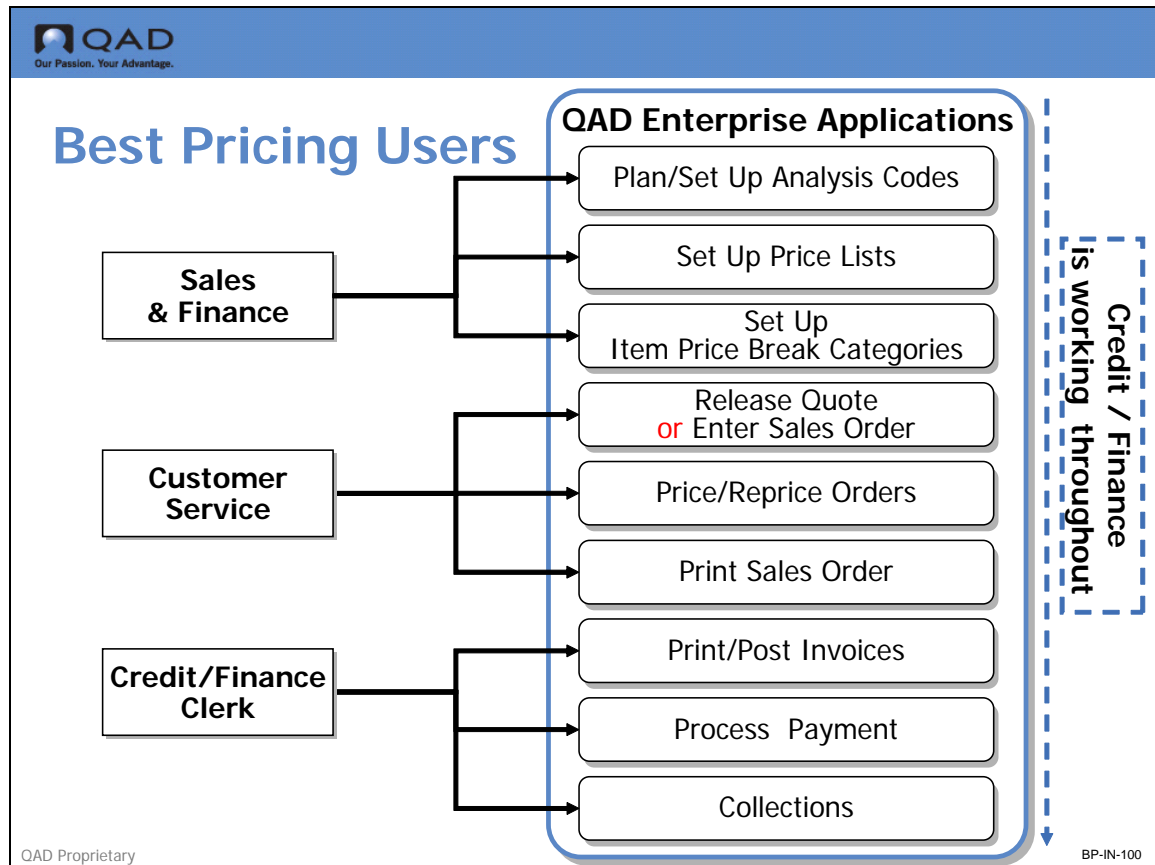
QAD
Our Passion. Your Advantage.

Best Pricing Users

QAD Enterprise Applications

Sales & Finance

Customer Service

Credit/Finance Clerk

Plan/Set Up Analysis Codes

Set Up Price Lists

Set Up Item Price Break Categories

Release Quote or Enter Sales Order

Price/Reprice Orders

Print Sales Order

Print/Post Invoices

Process Payment

Collections

Credit / Finance is working throughout

QAD Proprietary

BP-IN-100